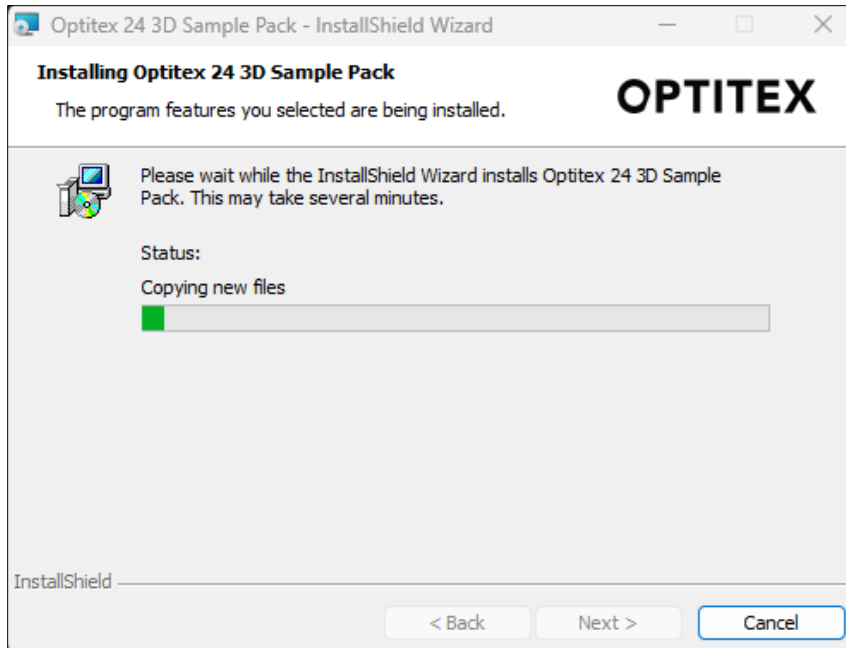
Optitex 24 3D Sample Pack - InstallShield Wizard

Installing Optitex 24 3D Sample Pack

The program features you selected are being installed.

OPTITEX

Please wait while the InstallShield Wizard installs Optitex 24 3D Sample Pack. This may take several minutes.

Status:

Copying new files

InstallShield

< Back

Next >

Cancel